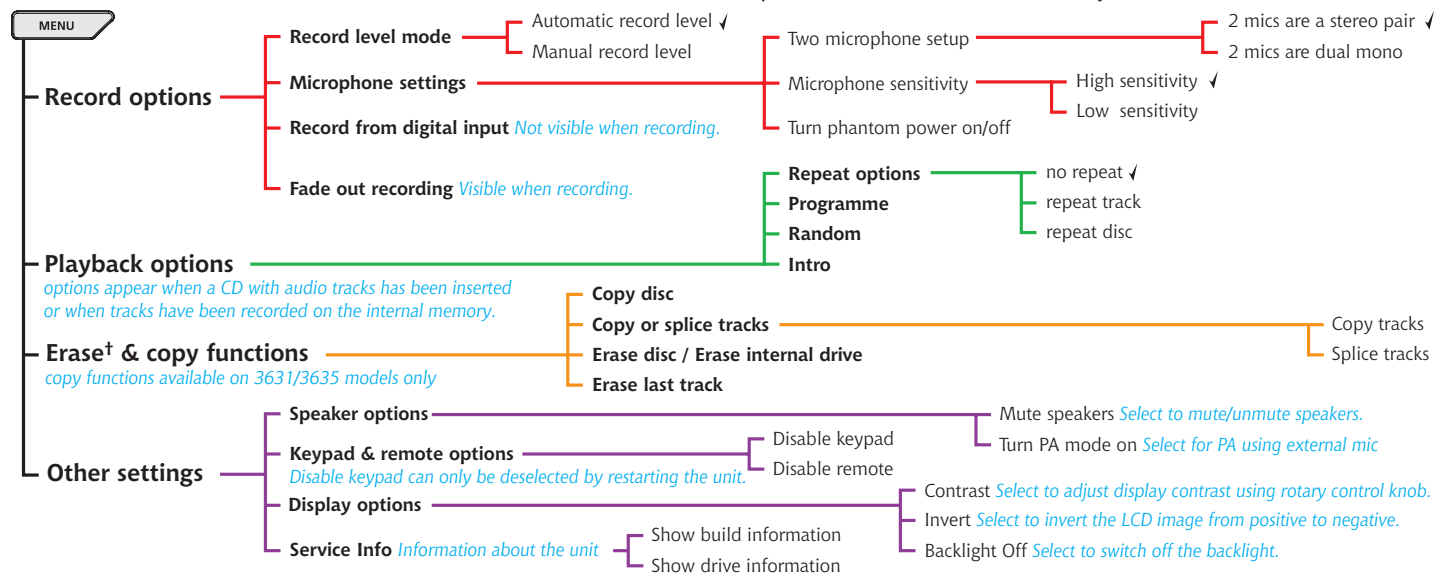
MENU

Record options
Record level mode
Automatic record level ✓
Manual record level
Microphone settings
Two microphone setup
2 mics are a stereo pair ✓
2 mics are dual mono
Microphone sensitivity
High sensitivity ✓
Low sensitivity
Turn phantom power on/off
Record from digital input Not visible when recording.
Fade out recording Visible when recording.

Playback options
options appear when a CD with audio tracks has been inserted or when tracks have been recorded on the internal memory.
Repeat options
no repeat ✓
repeat track
repeat disc
Programme
Random
Intro

Erase† & copy functions
copy functions available on 3631/3635 models only
Copy disc
Copy or splice tracks
Copy tracks
Splice tracks
Erase disc / Erase internal drive
Erase last track

Other settings
Speaker options
Mute speakers Select to mute/unmute speakers.
Turn PA mode on Select for PA using external mic
Keypad & remote options
Disable keypad can only be deselected by restarting the unit.
Disable keypad
Disable remote
Display options
Contrast Select to adjust display contrast using rotary control knob.
Invert Select to invert the LCD image from positive to negative.
Backlight Off Select to switch off the backlight.
Service Info Information about the unit
Show build information
Show drive information